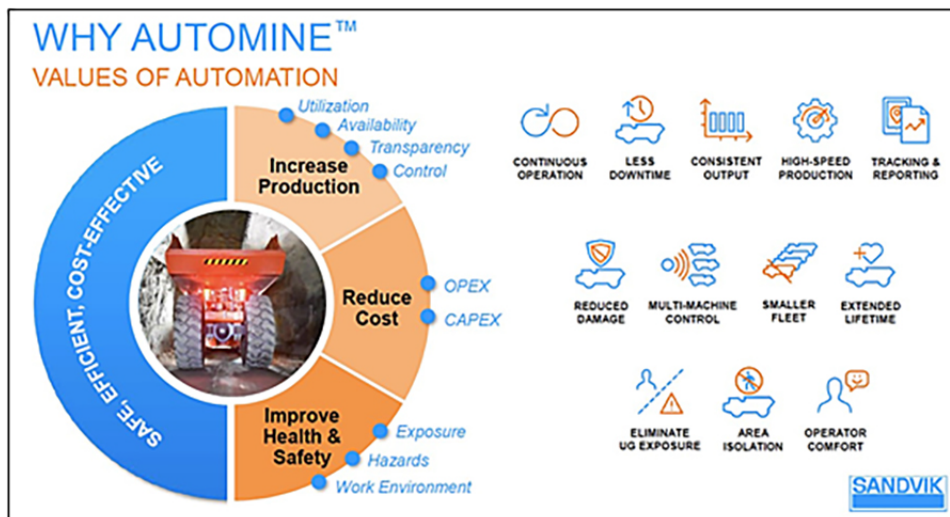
WHY AUTOMINE™
VALUES OF AUTOMATION

SAFE, EFFICIENT, COST-EFFECTIVE

Increase Production
Utilization
Availability
Transparency
Control

Reduce Cost
OPEX
CAPEX

Improve Health & Safety
Exposure
Hazards
Work Environment

CONTINUOUS OPERATION
LESS DOWNTIME
CONSISTENT OUTPUT
HIGH-SPEED PRODUCTION
TRACKING & REPORTING

REDUCED DAMAGE
MULTI-MACHINE CONTROL
SMALLER FLEET
EXTENDED LIFETIME

ELIMINATE UG EXPOSURE
AREA ISOLATION
OPERATOR COMFORT

SANDVIK